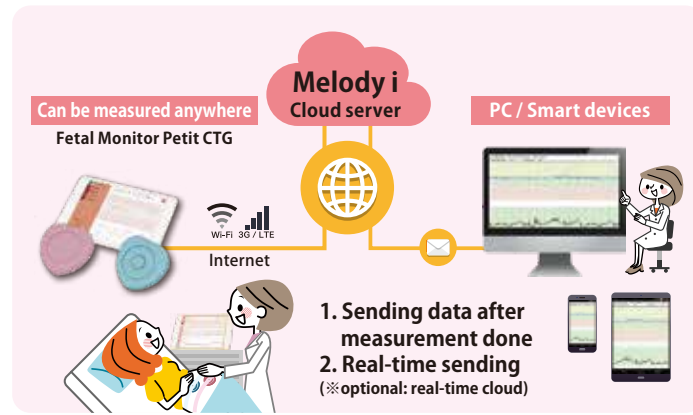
Melody i
Cloud server

Can be measured anywhere
Fetal Monitor Petit CTG

PC / Smart devices

Wi-Fi 3G / LTE
Internet

1. Sending data after measurement done
2. Real-time sending
(※optional: real-time cloud)